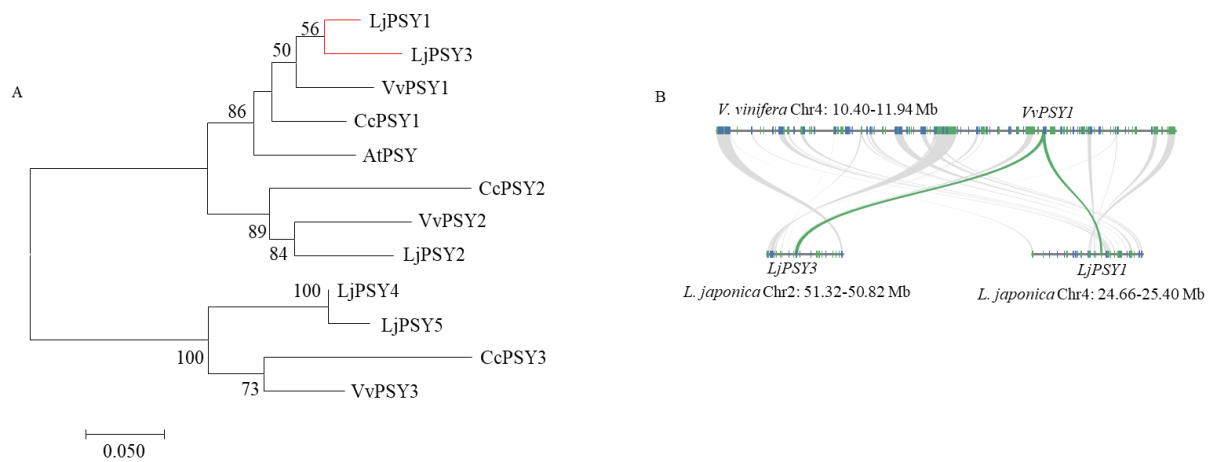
A

56 LjPSY1
50 LjPSY3
VvPSY1
86 CcPSY1
AtPSY
CcPSY2
89 VvPSY2
84 LjPSY2
100 LjPSY4
LjPSY5
100 CcPSY3
73 VvPSY3

0.050

B

*V. vinifera* Chr4: 10.40-11.94 Mb
*VvPSY1*
*LjPSY3*
*L. japonica* Chr2: 51.32-50.82 Mb
*LjPSY1*
*L. japonica* Chr4: 24.66-25.40 Mb